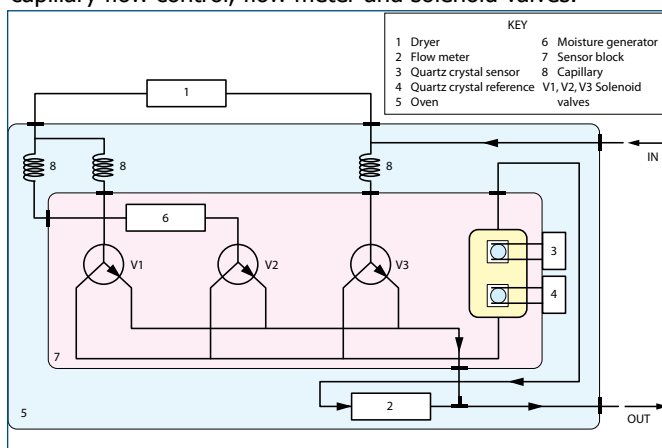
capillary flow control, flow meter and solenoid valves.

KEY
1 Dryer
2 Flow meter
3 Quartz crystal sensor
4 Quartz crystal reference
5 Oven
6 Moisture generator
7 Sensor block
8 Capillary
V1, V2, V3 Solenoid valves

1
8
8
8
IN
6
V1
V2
V3
3
4
7
5
2
OUT